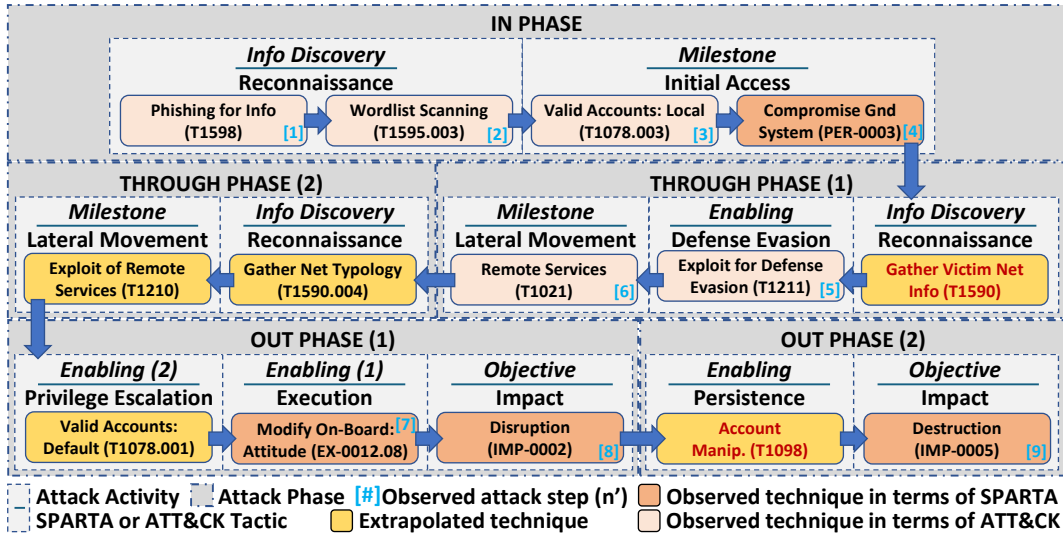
IN PHASE

Info Discovery
Reconnaissance
Phishing for Info (T1598) [1]
Wordlist Scanning (T1595.003) [2]

Milestone
Initial Access
Valid Accounts: Local (T1078.003) [3]
Compromise Gnd System (PER-0003) [4]

THROUGH PHASE (2)

Milestone
Lateral Movement
Exploit of Remote Services (T1210)

Info Discovery
Reconnaissance
Gather Net Typology (T1590.004)

THROUGH PHASE (1)

Milestone
Lateral Movement
Remote Services (T1021) [6]

Enabling
Defense Evasion
Exploit for Defense Evasion (T1211) [5]

Info Discovery
Reconnaissance
Gather Victim Net Info (T1590)

OUT PHASE (1)

Enabling (2)
Privilege Escalation
Valid Accounts: Default (T1078.001)

Enabling (1)
Execution
Modify On-Board: Attitude (EX-0012.08) [7]

Objective
Impact
Disruption (IMP-0002) [8]

OUT PHASE (2)

Enabling
Persistence
Account Manip. (T1098)

Objective
Impact
Destruction (IMP-0005) [9]

Attack Activity
Attack Phase
[#] Observed attack step (n')
Observed technique in terms of SPARTA
SPARTA or ATT&CK Tactic
Extrapolated technique
Observed technique in terms of ATT&CK